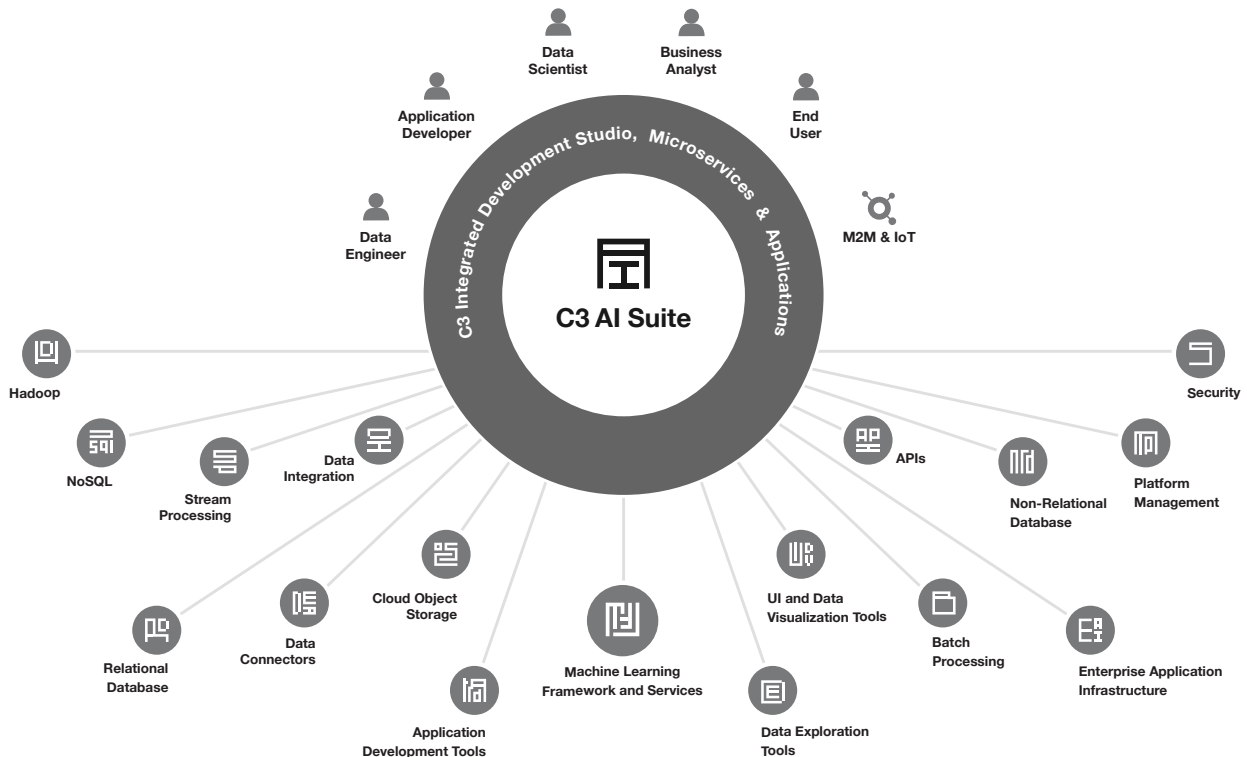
Data Scientist

Business Analyst

Application Developer

End User

C3 Integrated Development Studio, Microservices & Applications

Data Engineer

M2M & IoT

C3 AI Suite

Hadoop

Security

NoSQL

Stream Processing

Data Integration

APIs

Non-Relational Database

Platform Management

Cloud Object Storage

UI and Data Visualization Tools

Batch Processing

Relational Database

Data Connectors

Machine Learning Framework and Services

Enterprise Application Infrastructure

Application Development Tools

Data Exploration Tools